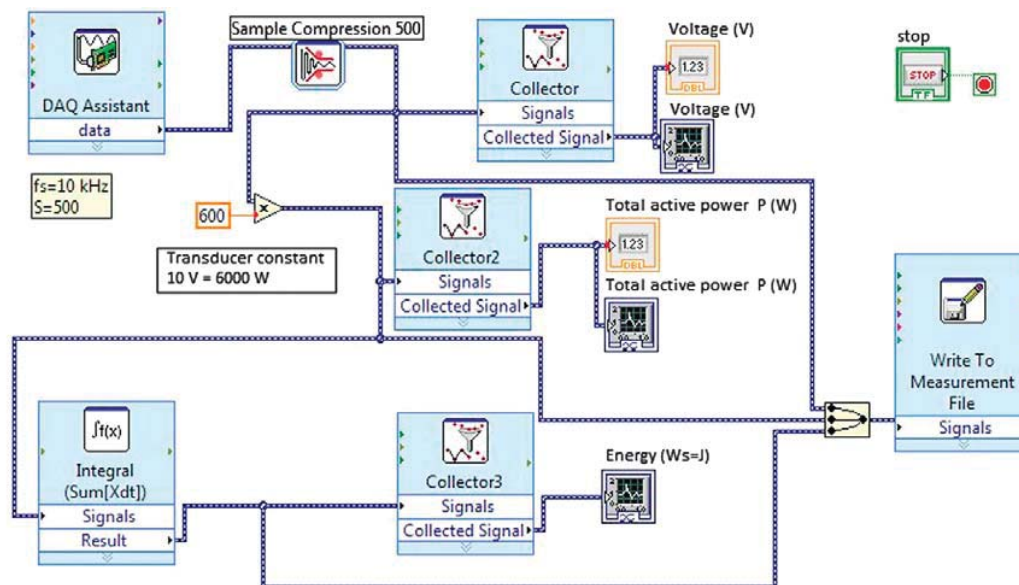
Sample Compression 500

DAQ Assistant
data

Collector
Signals
Collected Signal

Voltage (V)
1.23
DBL
Voltage (V)

stop
STOP
TF

fs=10 kHz
S=500

600

Transducer constant
10 V = 6000 W

Collector2
Signals
Collected Signal

Total active power P (W)
1.23
DBL
Total active power P (W)

Write To Measurement File
Signals

$\int f(x)$
Integral (Sum[Xdt])
Signals
Result

Collector3
Signals
Collected Signal

Energy (Ws=J)